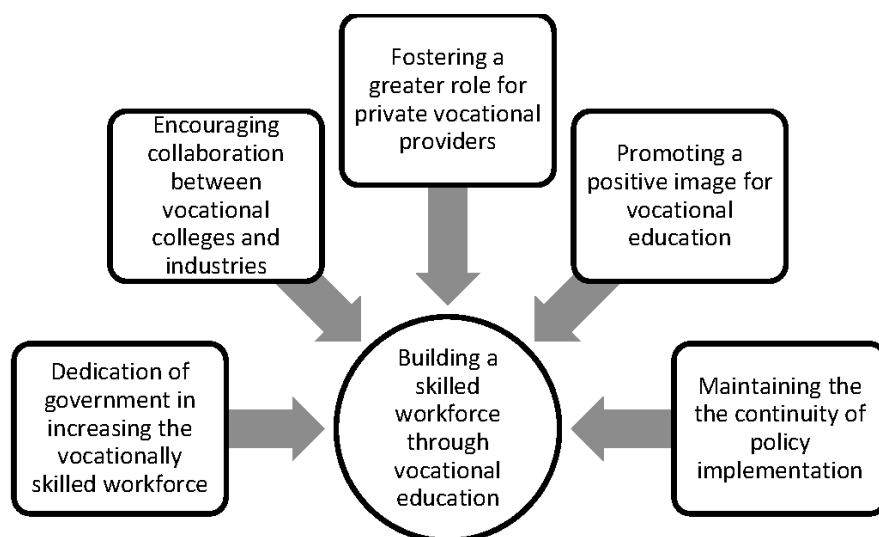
Fostering a greater role for private vocational providers

Encouraging collaboration between vocational colleges and industries

Promoting a positive image for vocational education

Dedication of government in increasing the vocationally skilled workforce

Building a skilled workforce through vocational education

Maintaining the the continuity of policy implementation